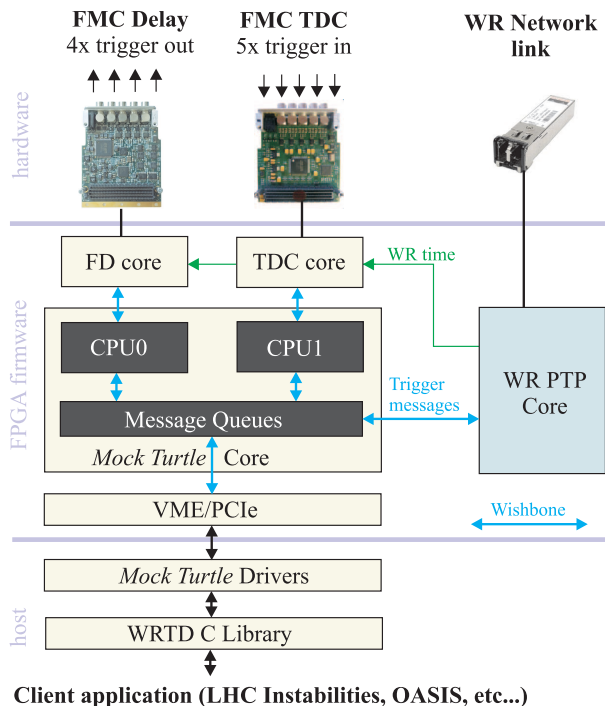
FMC Delay
4x trigger out

FMC TDC
5x trigger in

WR Network link

hardware

FD core

TDC core

WR time

FPGA firmware

CPU0

CPU1

Message Queues

Trigger messages

WR PTP Core

*Mock Turtle* Core

VME/PCIe

Wishbone

*Mock Turtle* Drivers

host

WRTD C Library

Client application (LHC Instabilities, OASIS, etc...)